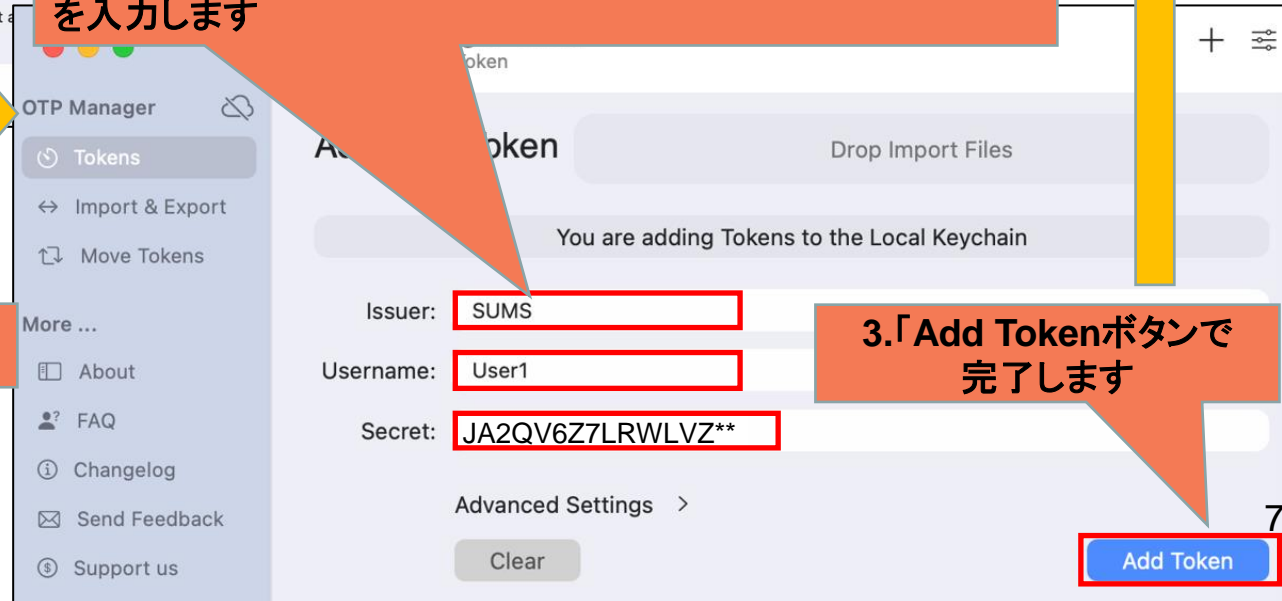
を入力します

oken

OTP Manager

Tokens

Import & Export

Move Tokens

More ...

About

FAQ

Changelog

Send Feedback

Support us

A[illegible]oken

Drop Import Files

You are adding Tokens to the Local Keychain

Issuer: SUMS

Username: User1

Secret: JA2QV6Z7LRWLVZ**

Advanced Settings >

Clear

3.「Add Tokenボタンで完了します

7

Add Token